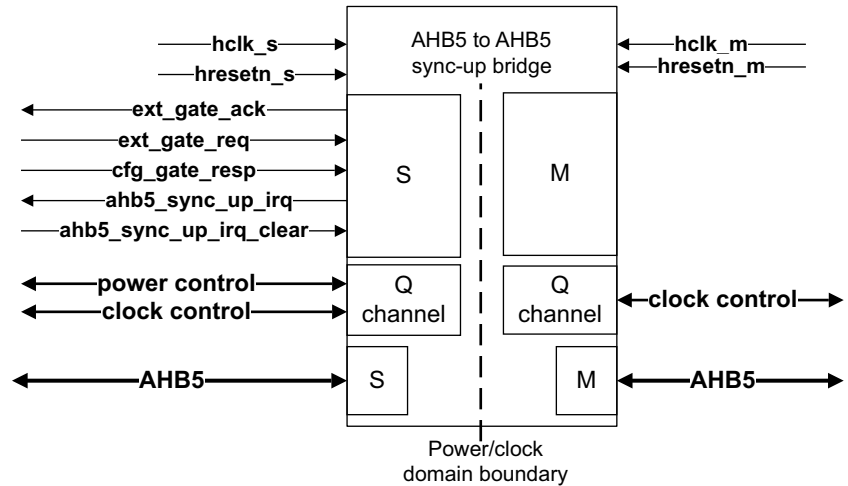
hclk_s
hresetn_s
ext_gate_ack
ext_gate_req
cfg_gate_resp
ahb5_sync_up_irq
ahb5_sync_up_irq_clear
power control
clock control
AHB5

AHB5 to AHB5 sync-up bridge

S

M

Q channel

Q channel

S

M

Power/clock domain boundary

hclk_m
hresetn_m
clock control
AHB5